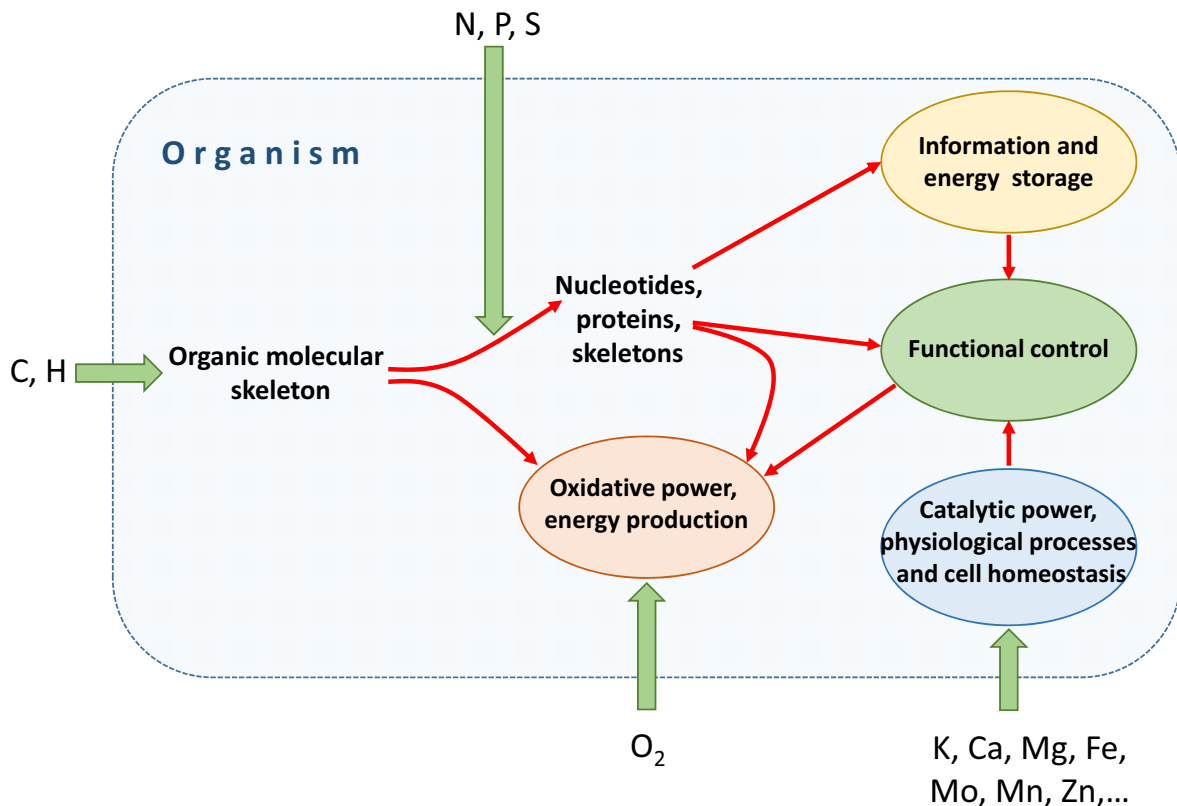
N, P, S

Organism

Information and energy storage

C, H

Organic molecular skeleton

Nucleotides, proteins, skeletons

Functional control

Oxidative power, energy production

Catalytic power, physiological processes and cell homeostasis

$O_2$

K, Ca, Mg, Fe, Mo, Mn, Zn,…